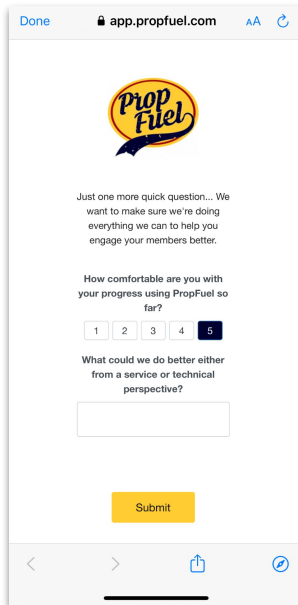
Done app.propfuel.com AA

Prop Fuel

Just one more quick question... We want to make sure we're doing everything we can to help you engage your members better.

How comfortable are you with your progress using PropFuel so far?

1 2 3 4 5

What could we do better either from a service or technical perspective?

Submit